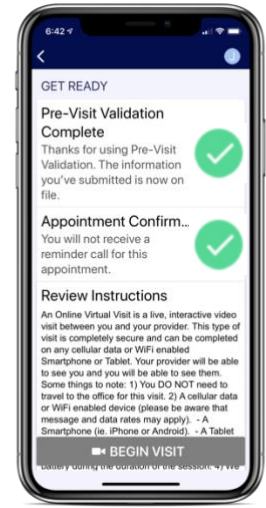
6:42

<

GET READY

Pre-Visit Validation Complete

Thanks for using Pre-Visit Validation. The information you've submitted is now on file.

Appointment Confirm...

You will not receive a reminder call for this appointment.

Review Instructions

An Online Virtual Visit is a live, interactive video visit between you and your provider. This type of visit is completely secure and can be completed on any cellular data or WiFi enabled Smartphone or Tablet. Your provider will be able to see you and you will be able to see them. Some things to note: 1) You DO NOT need to travel to the office for this visit. 2) A cellular data or WiFi enabled device (please be aware that message and data rates may apply). - A Smartphone (ie. iPhone or Android). - A Tablet

battery during the duration of the session. 4) We

BEGIN VISIT